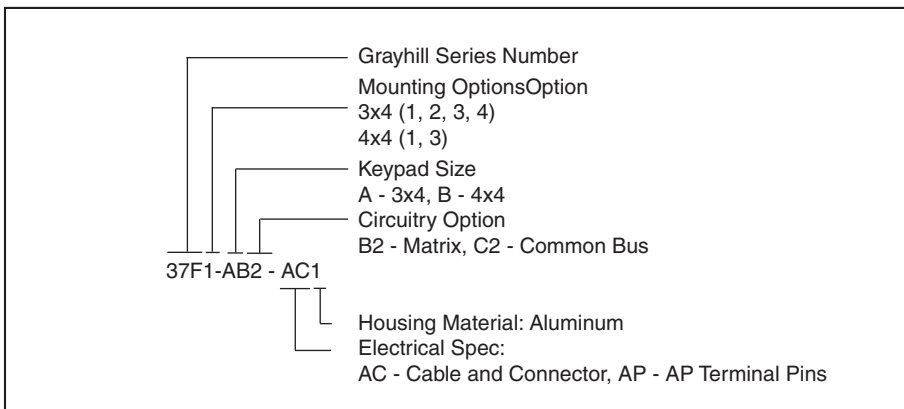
Grayhill Series Number
Mounting OptionsOption
3x4 (1, 2, 3, 4)
4x4 (1, 3)
Keypad Size
A - 3x4, B - 4x4
Circuitry Option
B2 - Matrix, C2 - Common Bus
37F1-AB2 - AC1
Housing Material: Aluminum
Electrical Spec:
AC - Cable and Connector, AP - AP Terminal Pins